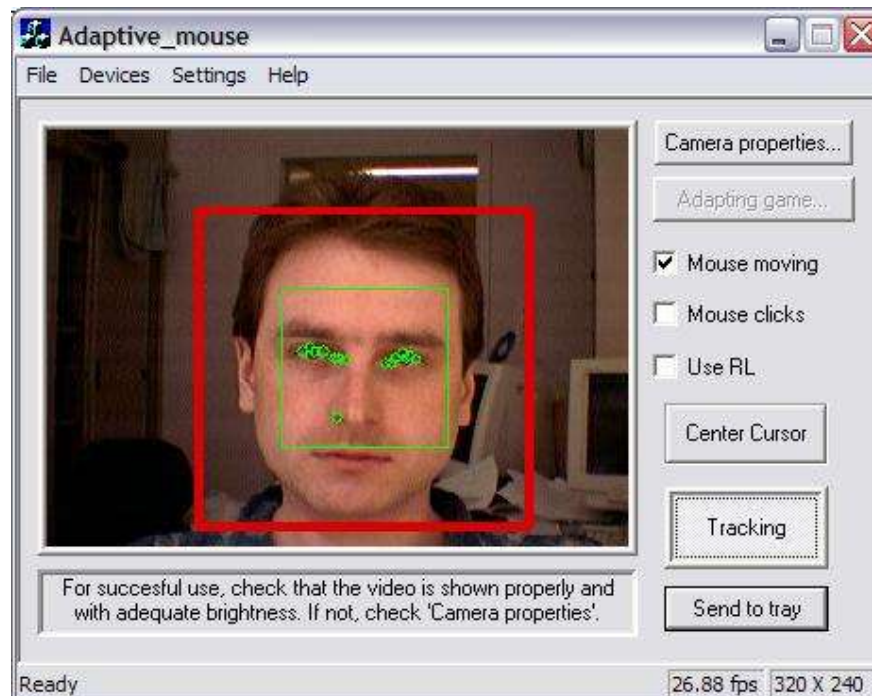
Adaptive_mouse

File Devices Settings Help

Camera properties...

Adapting game...

Mouse moving

Mouse clicks

Use RL

Center Cursor

Tracking

Send to tray

For succesful use, check that the video is shown properly and with adequate brightness. If not, check 'Camera properties'.

Ready

26.88 fps

320 X 240